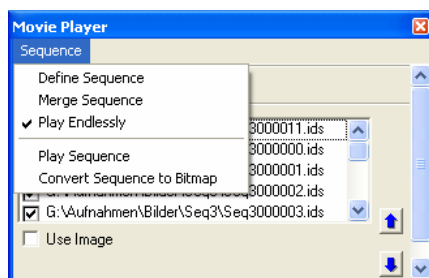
Movie Player

Sequence

Define Sequence
Merge Sequence
✔ Play Endlessly

Play Sequence
Convert Sequence to Bitmap

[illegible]3000011.ids
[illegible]3000000.ids
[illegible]3000001.ids
G:\Aufnahmen\Bilder\Seq3\Seq3000002.ids
G:\Aufnahmen\Bilder\Seq3\Seq3000003.ids

Use Image